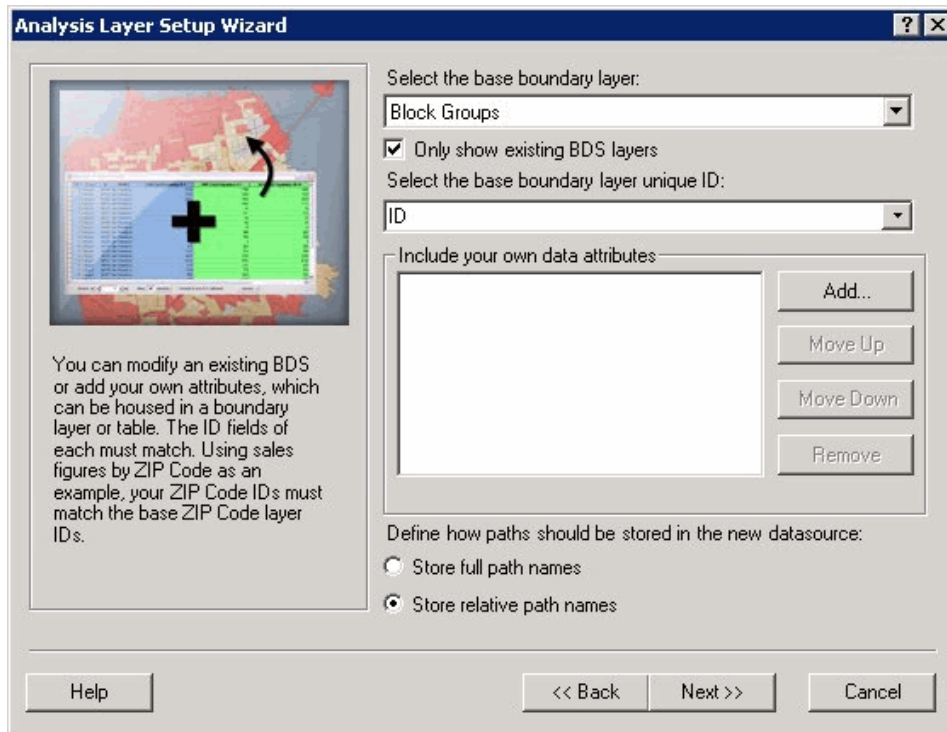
Analysis Layer Setup Wizard

?

X

You can modify an existing BDS or add your own attributes, which can be housed in a boundary layer or table. The ID fields of each must match. Using sales figures by ZIP Code as an example, your ZIP Code IDs must match the base ZIP Code layer IDs.

Select the base boundary layer:

Block Groups

Only show existing BDS layers

Select the base boundary layer unique ID:

ID

Include your own data attributes

Add...

Move Up

Move Down

Remove

Define how paths should be stored in the new datasource:

Store full path names

Store relative path names

Help

<< Back

Next >>

Cancel